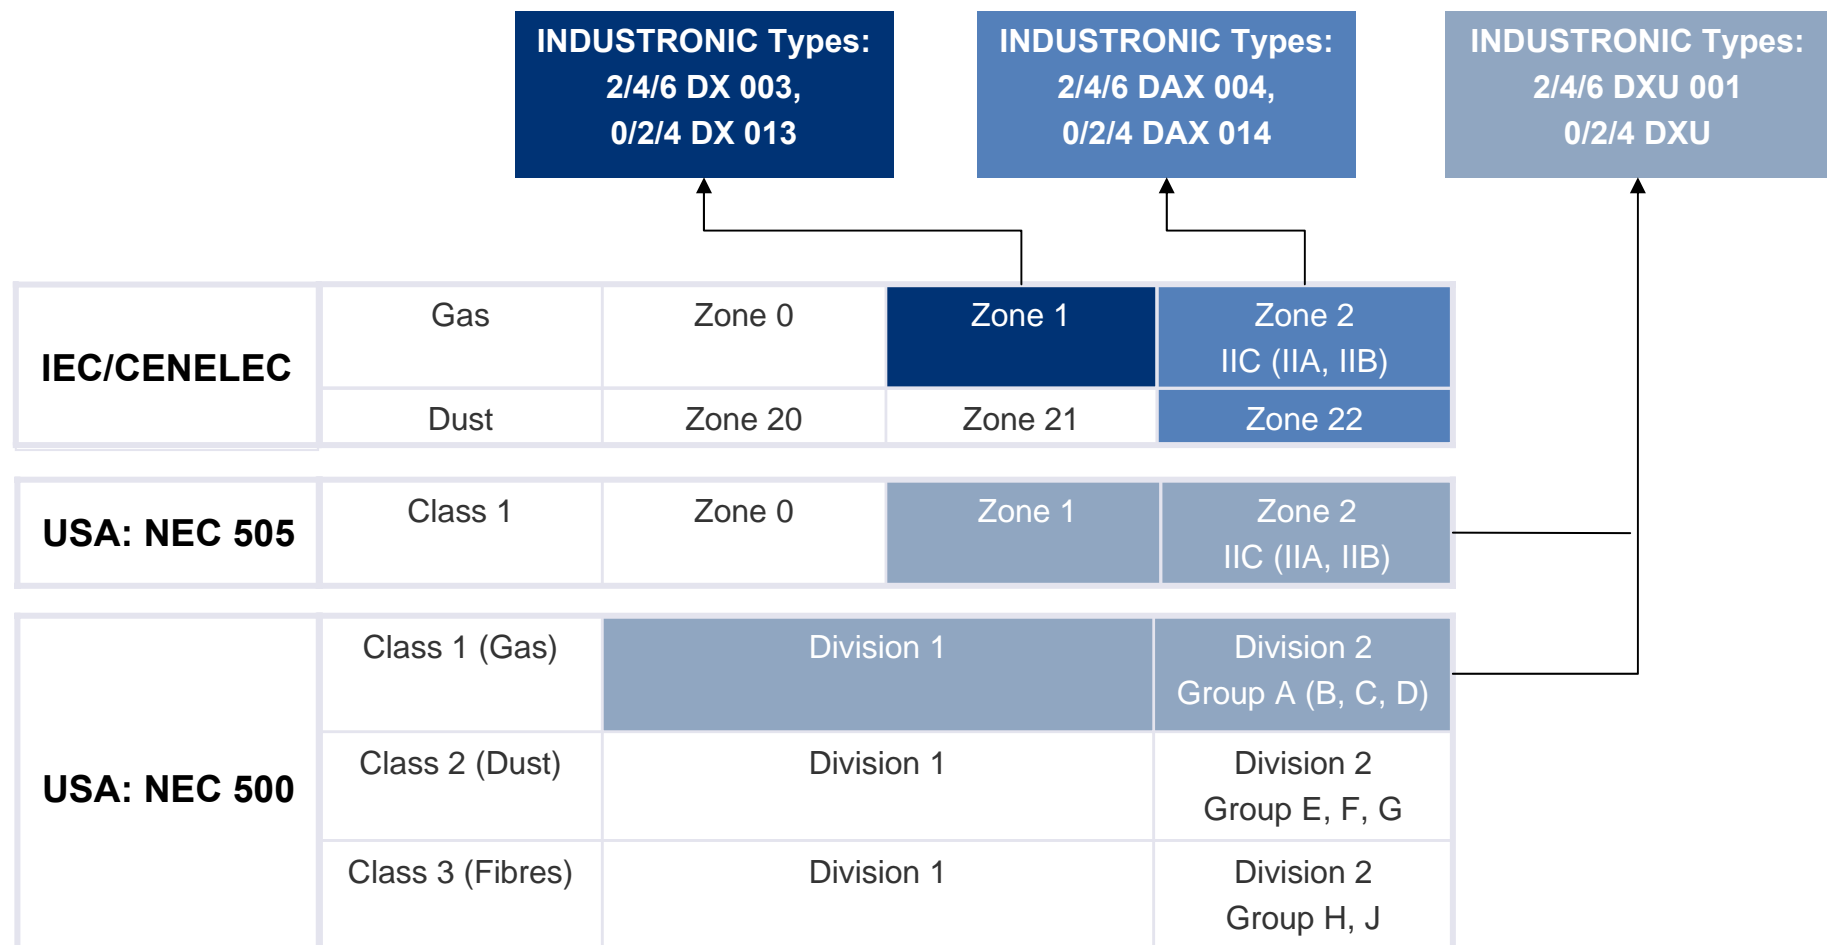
INDUSTRONIC Types: 2/4/6 DX 003, 0/2/4 DX 013

INDUSTRONIC Types: 2/4/6 DAX 004, 0/2/4 DAX 014

INDUSTRONIC Types: 2/4/6 DXU 001 0/2/4 DXU

| IEC/CENELEC | Gas | Zone 0 | Zone 1 | Zone 2 IIC (IIA, IIB) |
|---|---|---|---|---|
| | Dust | Zone 20 | Zone 21 | Zone 22 |

| USA: NEC 505 | Class 1 | Zone 0 | Zone 1 | Zone 2 IIC (IIA, IIB) |
|---|---|---|---|---|

| USA: NEC 500 | Class 1 (Gas) | Division 1 | Division 2 Group A (B, C, D) |
|---|---|---|---|
| | Class 2 (Dust) | Division 1 | Division 2 Group E, F, G |
| | Class 3 (Fibres) | Division 1 | Division 2 Group H, J |